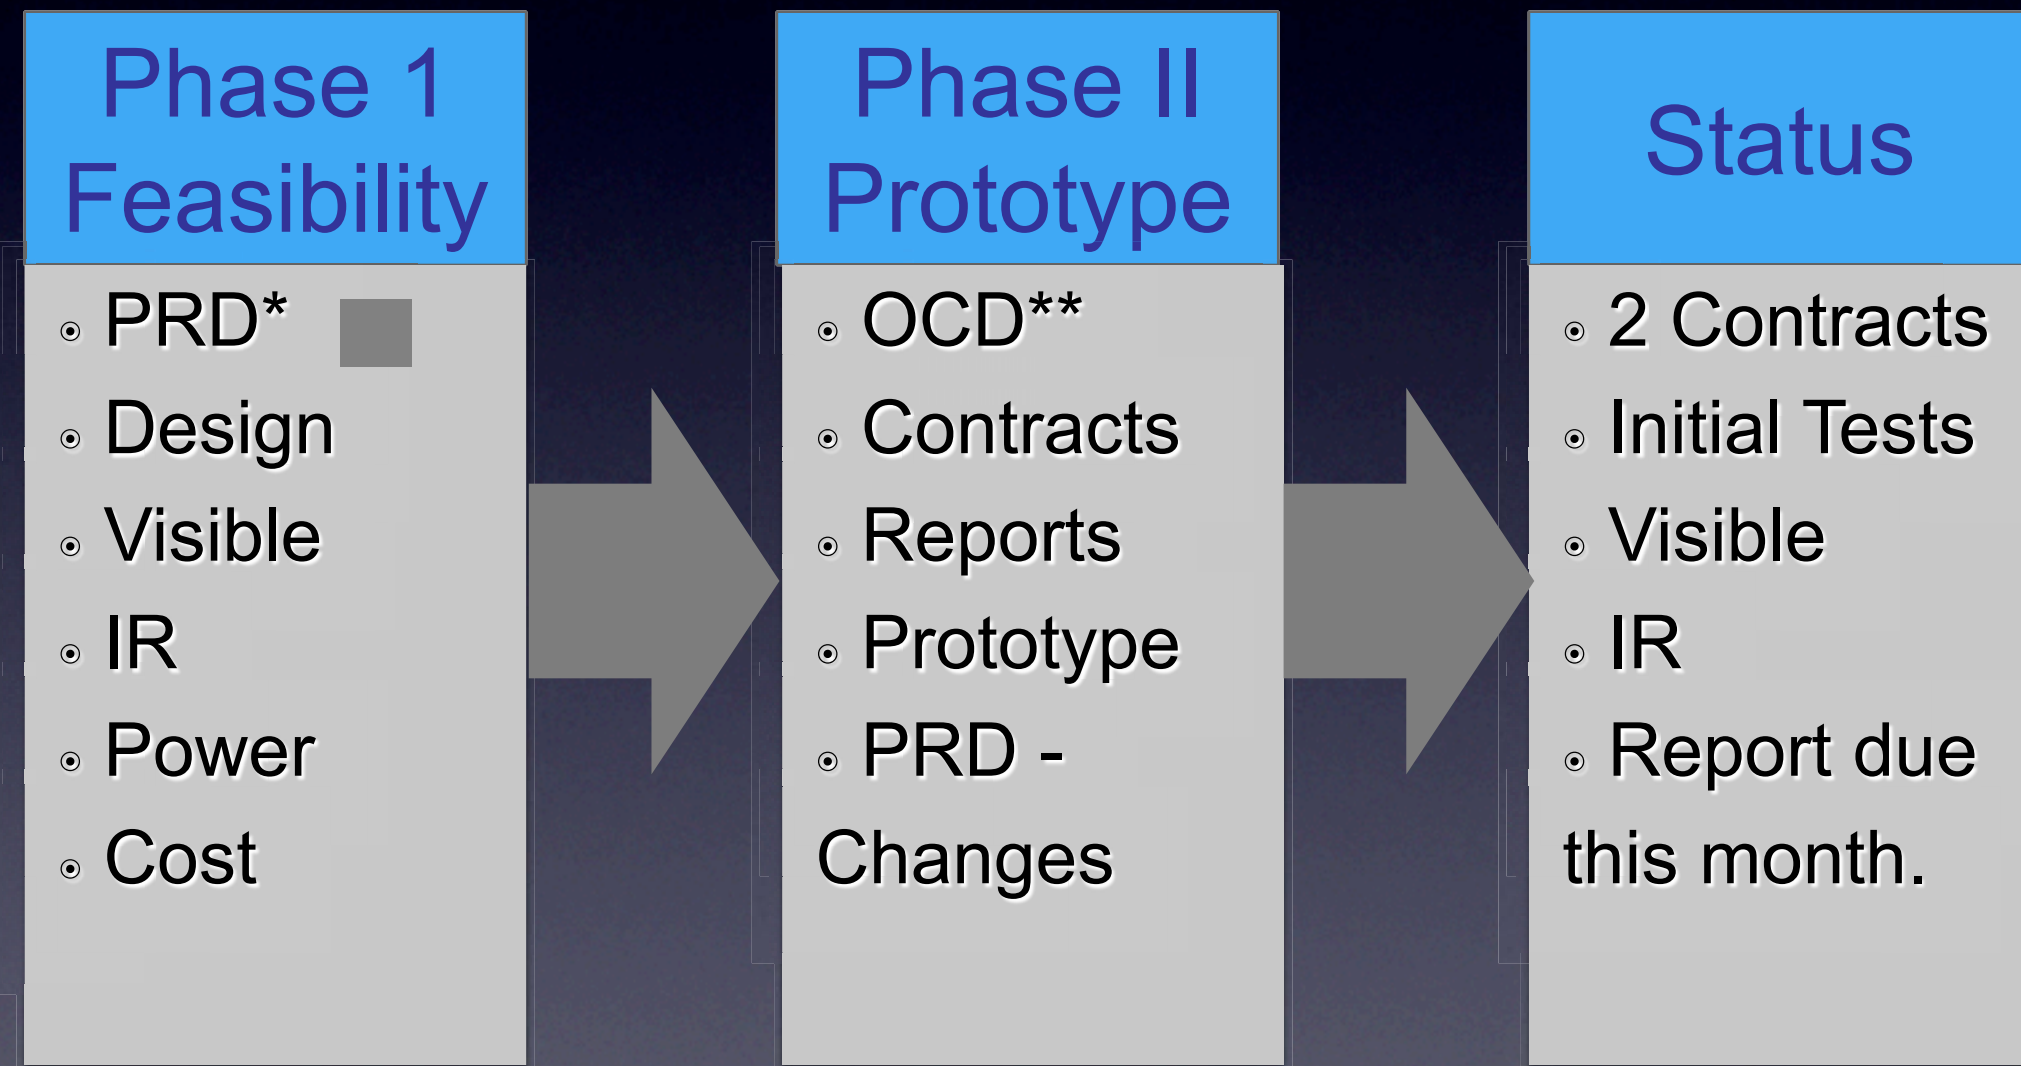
Phase 1
Feasibility

- PRD*
- Design
- Visible
- IR
- Power
- Cost

Phase II
Prototype

- OCD**
- Contracts
- Reports
- Prototype
- PRD - Changes

Status

- 2 Contracts
- Initial Tests
- Visible
- IR
- Report due this month.